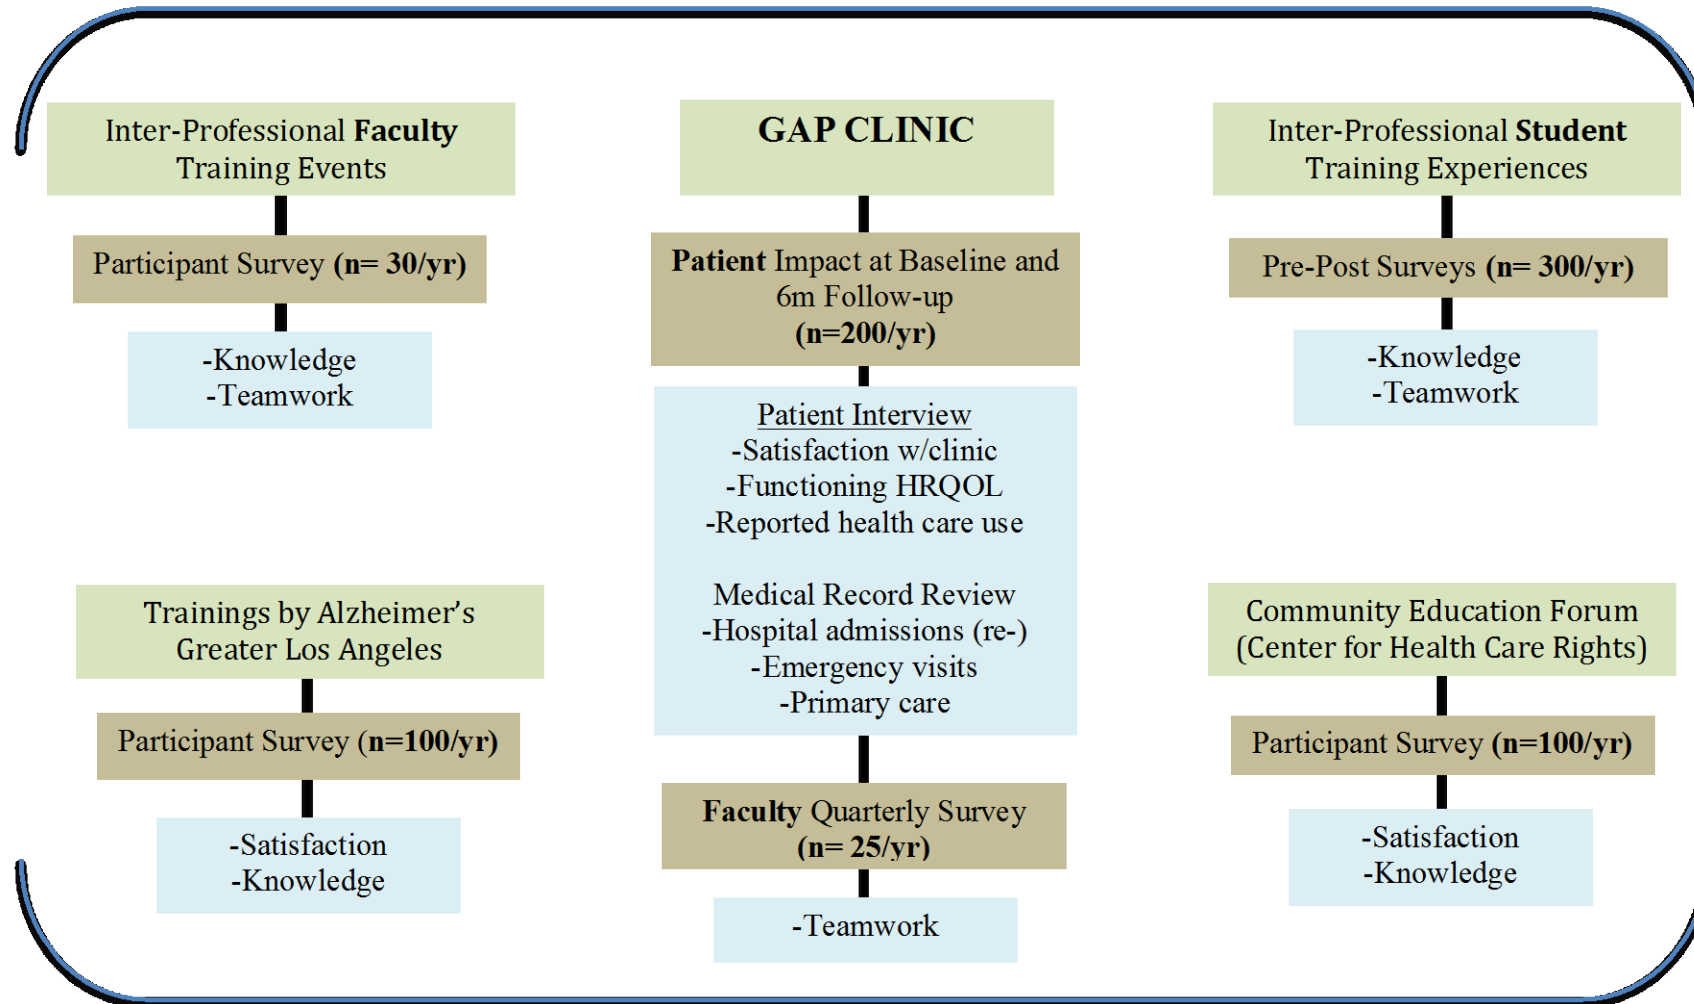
Inter-Professional Faculty Training Events

Participant Survey (n= 30/yr)

-Knowledge
-Teamwork

GAP CLINIC

Patient Impact at Baseline and 6m Follow-up (n=200/yr)

Patient Interview
-Satisfaction w/clinic
-Functioning HRQOL
-Reported health care use

Medical Record Review
-Hospital admissions (re-)
-Emergency visits
-Primary care

Faculty Quarterly Survey (n= 25/yr)

-Teamwork

Inter-Professional Student Training Experiences

Pre-Post Surveys (n= 300/yr)

-Knowledge
-Teamwork

Trainings by Alzheimer's Greater Los Angeles

Participant Survey (n=100/yr)

-Satisfaction
-Knowledge

Community Education Forum (Center for Health Care Rights)

Participant Survey (n=100/yr)

-Satisfaction
-Knowledge